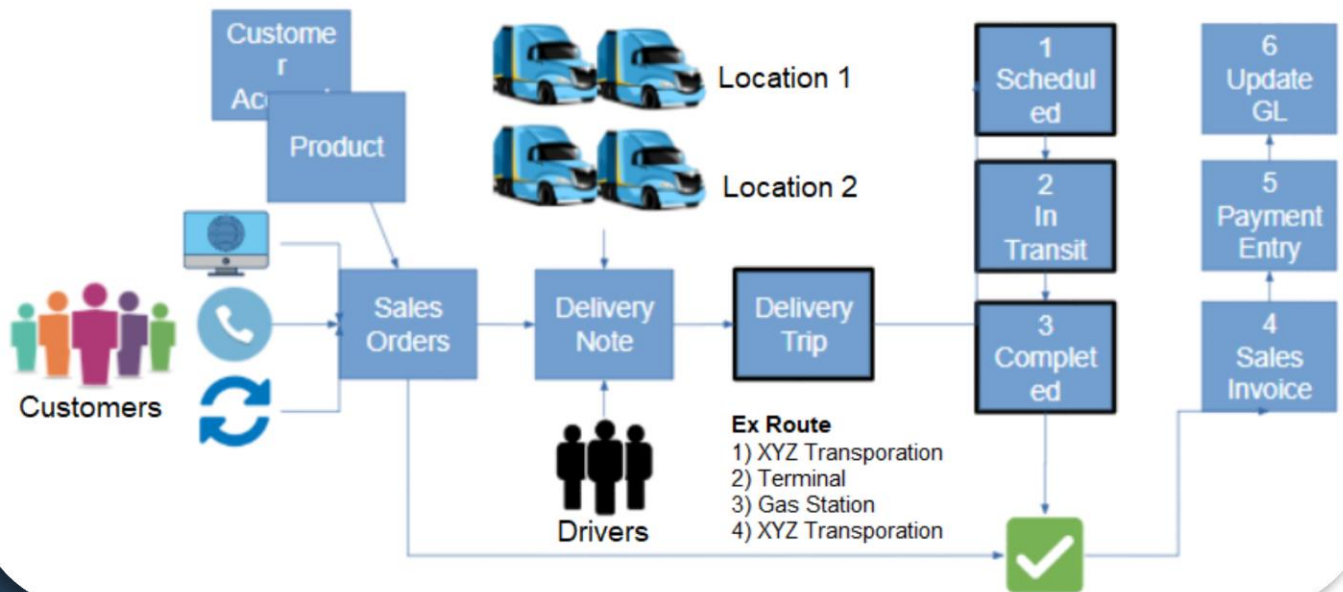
Customer Ac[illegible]

Product

Location 1

Location 2

Customers

Sales Orders

Delivery Note

Delivery Trip

Drivers

Ex Route
1) XYZ Transporation
2) Terminal
3) Gas Station
4) XYZ Transporation

1 Scheduled

2 In Transit

3 Completed

4 Sales Invoice

5 Payment Entry

6 Update GL